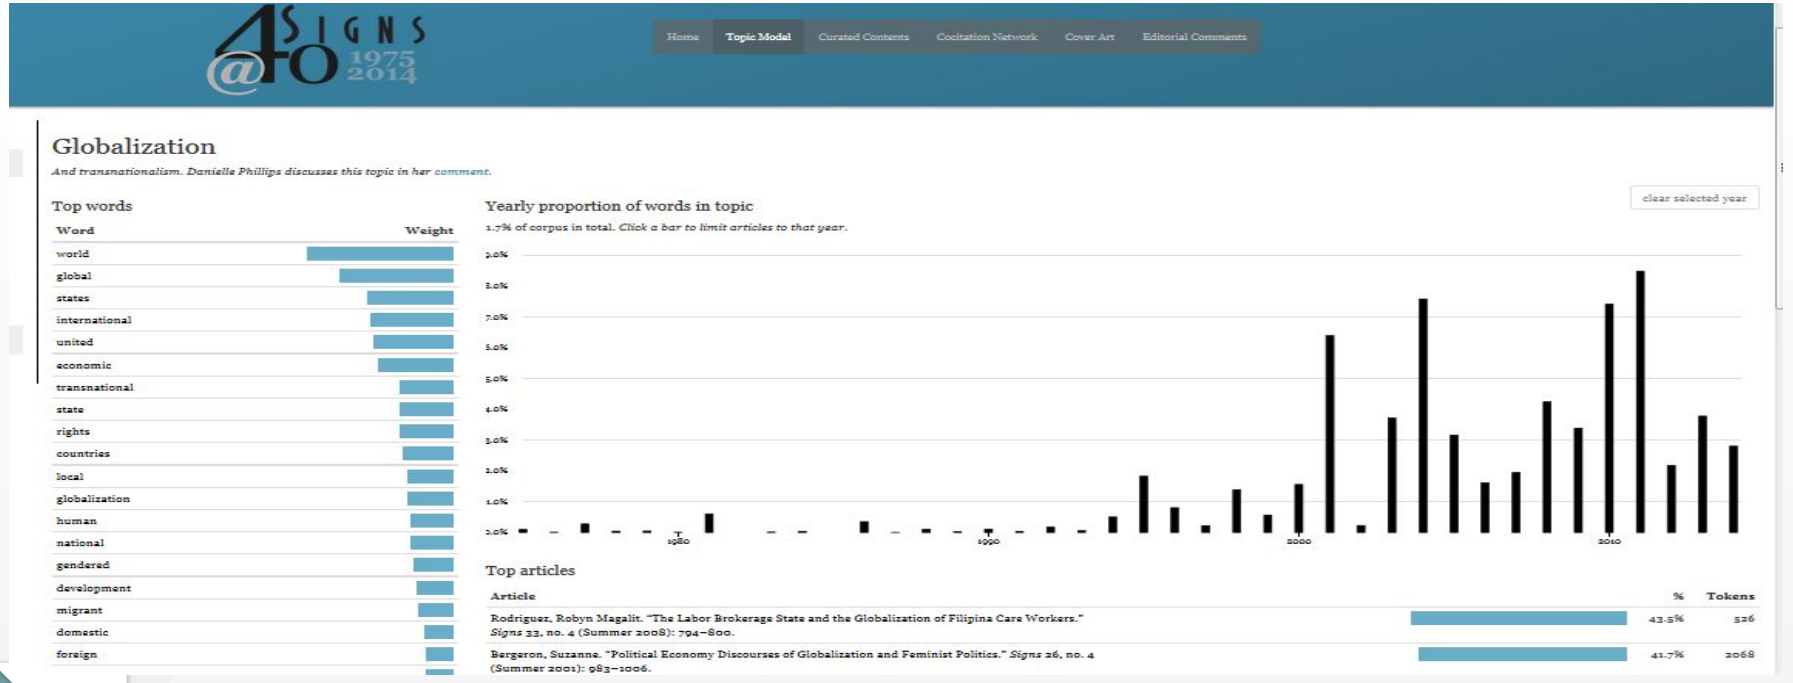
SIGNS @40 1975 2014

Home | Topic Model | Curated Contents | Cocitation Network | Cover Art | Editorial Comments

Globalization

And transnationalism. Danielle Phillips discusses this topic in her comment.

Top words

| Word | Weight |
|---|---|
| world | |
| global | |
| states | |
| international | |
| united | |
| economic | |
| transnational | |
| state | |
| rights | |
| countries | |
| local | |
| globalization | |
| human | |
| national | |
| gendered | |
| development | |
| migrant | |
| domestic | |
| foreign | |

Yearly proportion of words in topic

clear selected year

1.7% of corpus in total. Click a bar to limit articles to that year.

9.0% 8.0% 7.0% 6.0% 5.0% 4.0% 3.0% 2.0% 1.0% 0.0%

1980 1990 2000 2010

Top articles

| Article | % | Tokens |
|---|---|---|
| Rodriguez, Robyn Magalit. "The Labor Brokerage State and the Globalization of Filipina Care Workers." Signs 33, no. 4 (Summer 2008): 794–800. | 43.5% | 526 |
| Bergeron, Suzanne. "Political Economy Discourses of Globalization and Feminist Politics." Signs 26, no. 4 (Summer 2001): 983–1006. | 41.7% | 2068 |